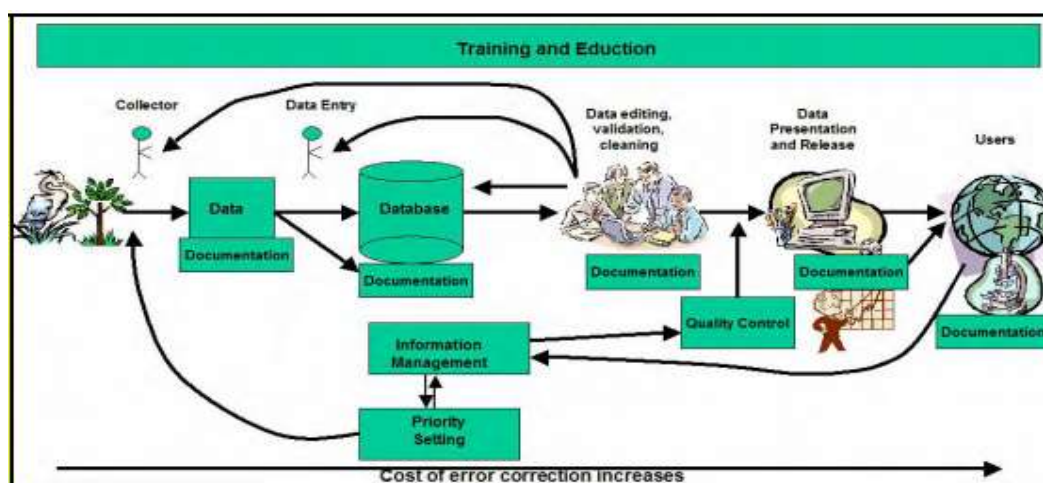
Training and Eduction

Collector

Data Entry

Data editing, validation, cleaning

Data Presentation and Release

Users

Data

Documentation

Database

Documentation

Documentation

Documentation

Documentation

Quality Control

Information Management

Priority Setting

Cost of error correction increases